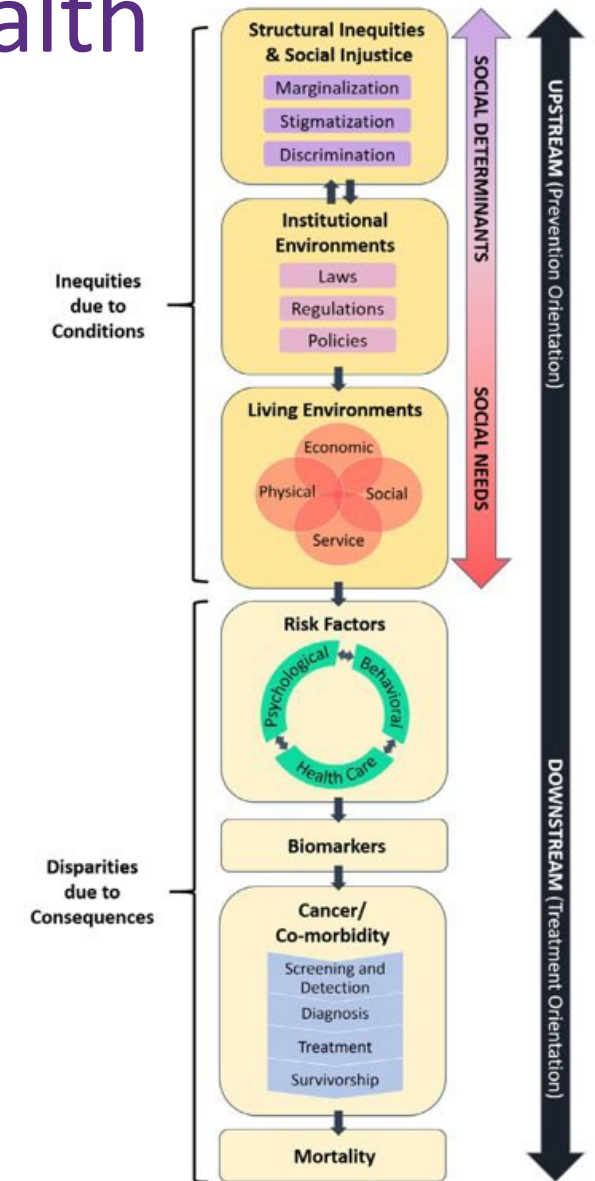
alth

Inequities due to Conditions

Structural Inequities & Social Injustice

Marginalization

Stigmatization

Discrimination

Institutional Environments

Laws

Regulations

Policies

Living Environments

Economic

Physical

Social

Service

SOCIAL DETERMINANTS

SOCIAL NEEDS

UPSTREAM (Prevention Orientation)

Disparities due to Consequences

Risk Factors

Psychological

Behavioral

Health Care

Biomarkers

Cancer/ Co-morbidity

Screening and Detection

Diagnosis

Treatment

Survivorship

Mortality

DOWNSTREAM (Treatment Orientation)